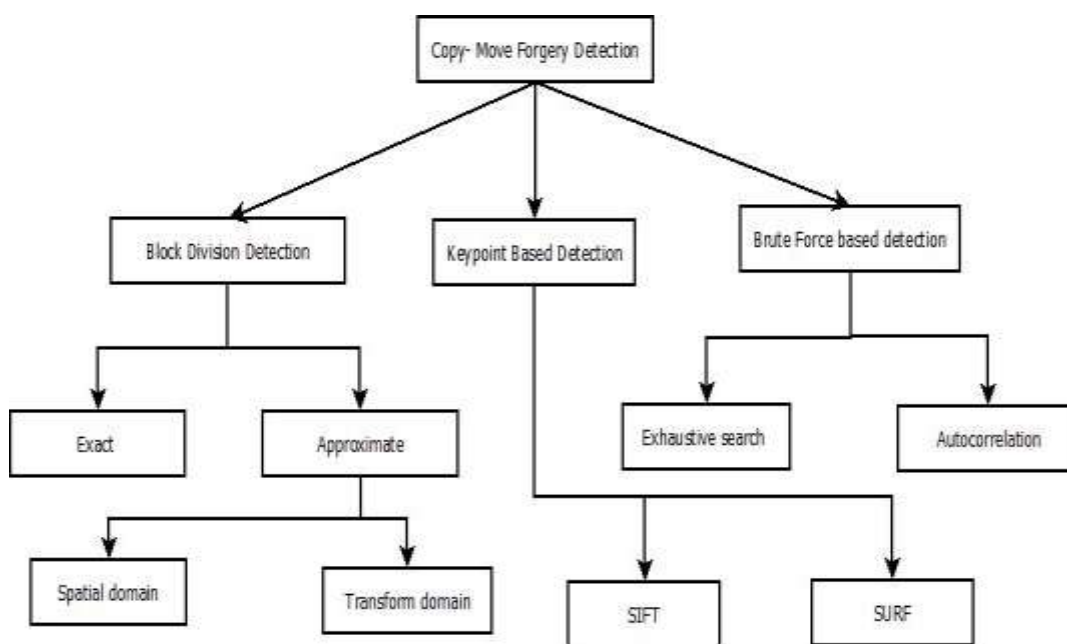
Copy- Move Forgery Detection

Block Division Detection

Keypoint Based Detection

Brute Force based detection

Exact

Approximate

Exhaustive search

Autocorrelation

Spatial domain

Transform domain

SIFT

SURF